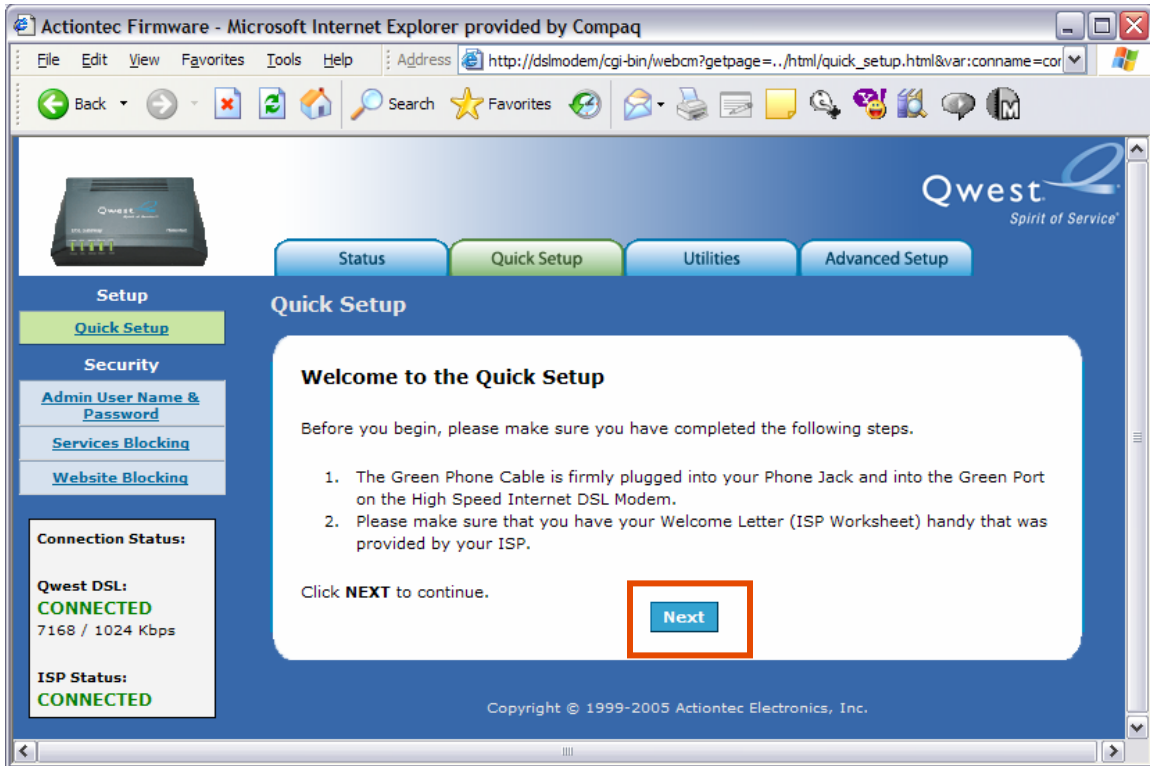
Actiontec Firmware - Microsoft Internet Explorer provided by Compaq

File Edit View Favorites Tools Help Address http://dslmodem/cgi-bin/webcm?getpage=../html/quick_setup.html&var:conname=cor

Back Search Favorites

Qwest
Spirit of Service

Status Quick Setup Utilities Advanced Setup

Setup
Quick Setup
Security
Admin User Name & Password
Services Blocking
Website Blocking

Connection Status:

Qwest DSL:
CONNECTED
7168 / 1024 Kbps

ISP Status:
CONNECTED

Quick Setup

Welcome to the Quick Setup

Before you begin, please make sure you have completed the following steps.

1. The Green Phone Cable is firmly plugged into your Phone Jack and into the Green Port on the High Speed Internet DSL Modem.
2. Please make sure that you have your Welcome Letter (ISP Worksheet) handy that was provided by your ISP.

Click **NEXT** to continue.

Next

Copyright © 1999-2005 Actiontec Electronics, Inc.